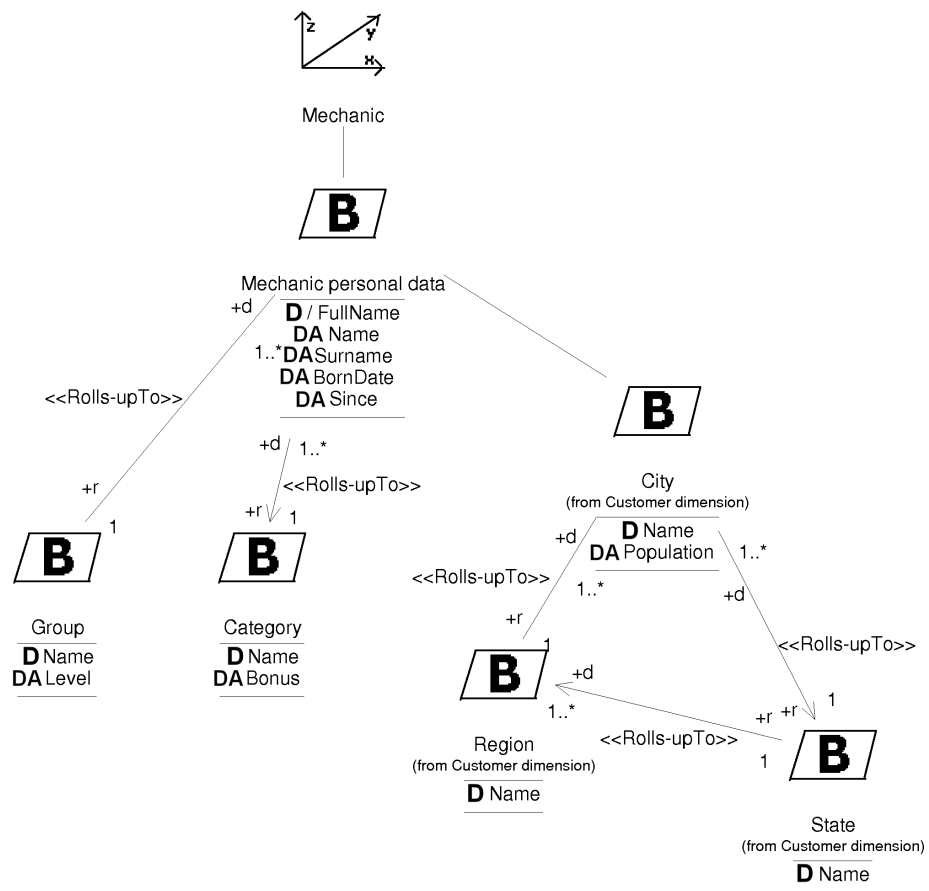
z
y
x

Mechanic

B

Mechanic personal data
D / FullName
DA Name
1..* DA Surname
DA BornDate
DA Since

+d
<<Rolls-upTo>>
+r
1

+d
1..*
<<Rolls-upTo>>
+r
1

B

Group
D Name
DA Level

B

Category
D Name
DA Bonus

B

City
(from Customer dimension)
D Name
DA Population

+d
<<Rolls-upTo>>
1..*
+r
1

1..*
+d
<<Rolls-upTo>>
1
+r
+r

B

+d
1..*
<<Rolls-upTo>>
1

Region
(from Customer dimension)
D Name

B

State
(from Customer dimension)
D Name